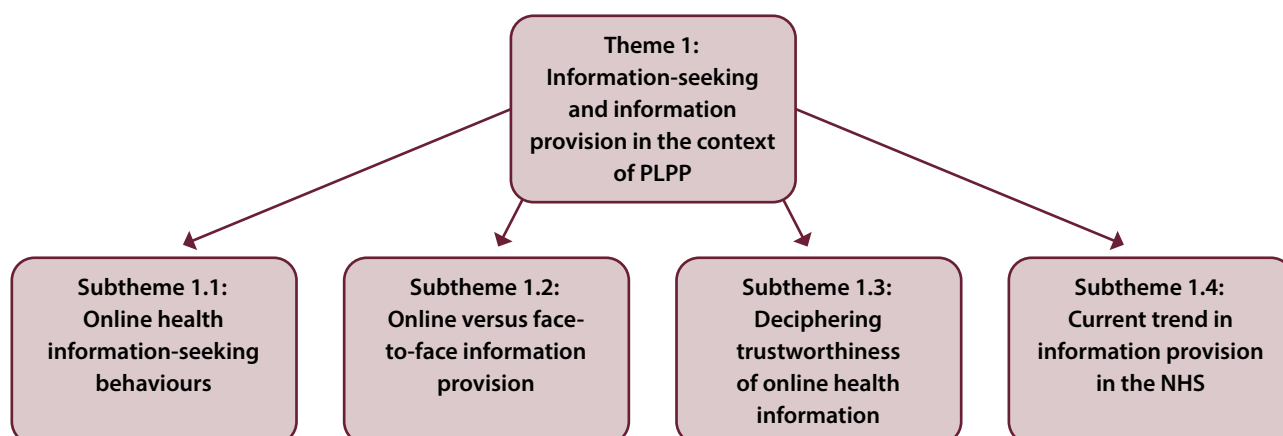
Theme 1:
Information-seeking and information provision in the context of PLPP

Subtheme 1.1:
Online health information-seeking behaviours

Subtheme 1.2:
Online versus face-to-face information provision

Subtheme 1.3:
Deciphering trustworthiness of online health information

Subtheme 1.4:
Current trend in information provision in the NHS